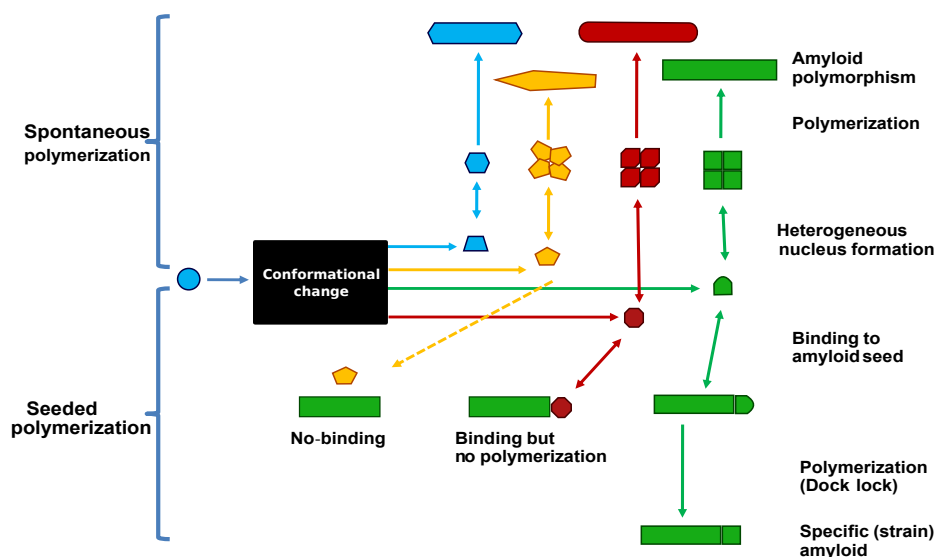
Spontaneous polymerization

Seeded polymerization

Conformational change

Amyloid polymorphism

Polymerization

Heterogeneous nucleus formation

Binding to amyloid seed

No-binding

Binding but no polymerization

Polymerization (Dock lock)

Specific (strain) amyloid